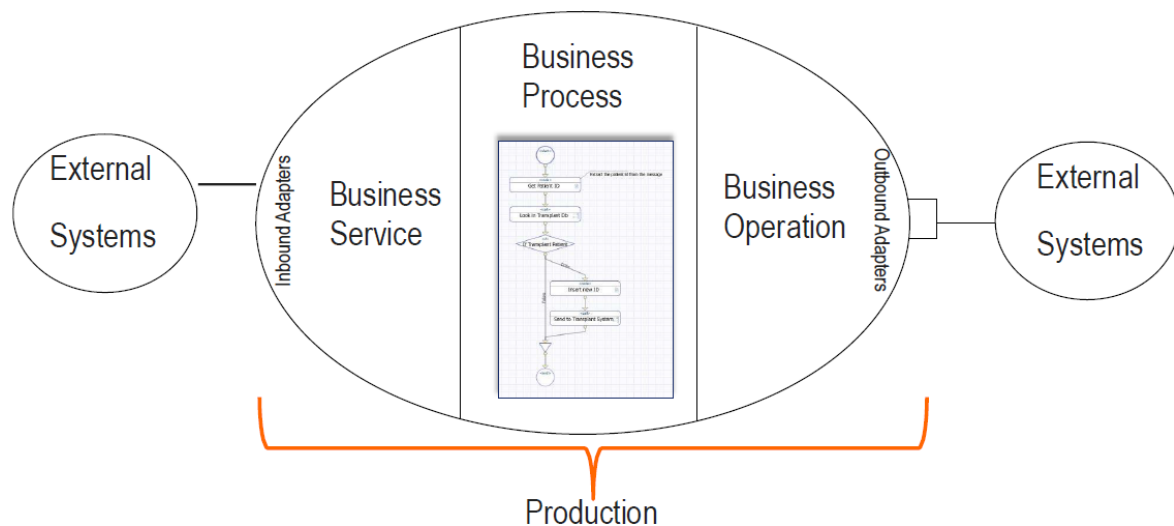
External Systems

Inbound Adapters

Business Service

Business Process

Get Patient ID

Extract the patient id from the message

Look in Transplant Db

If Transplant Patient

true

false

Insert new ID

Send to Transplant System

Business Operation

Outbound Adapters

External Systems

Production